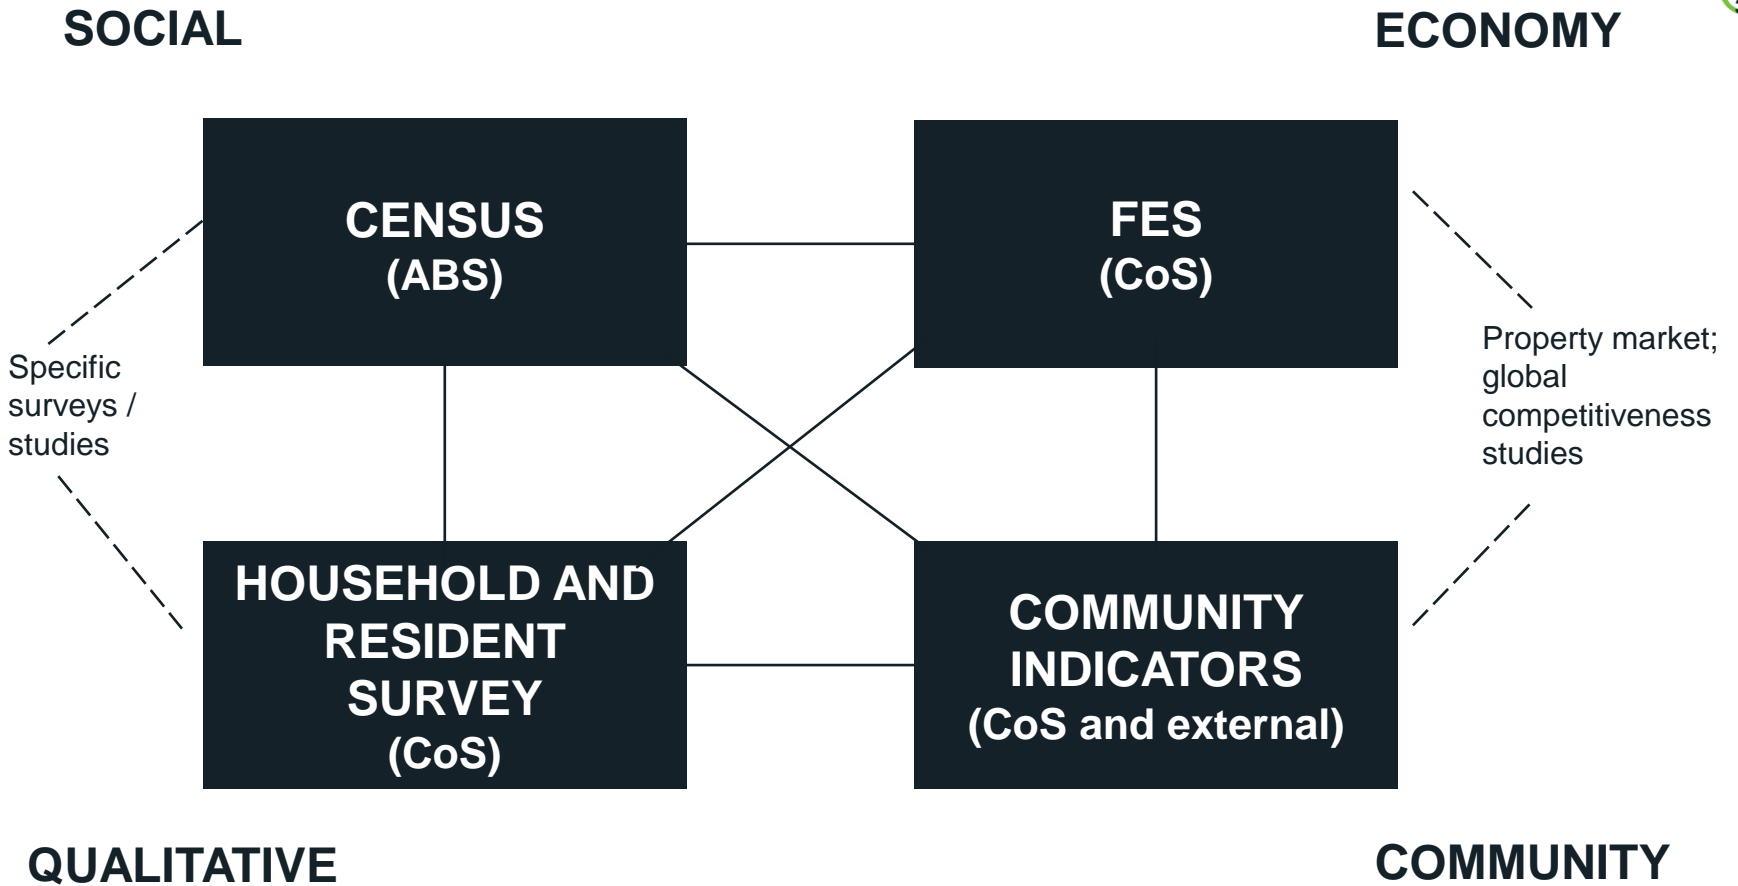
SOCIAL

ECONOMY

CENSUS
(ABS)

FES
(CoS)

Specific surveys / studies

Property market; global competitiveness studies

HOUSEHOLD AND RESIDENT SURVEY
(CoS)

COMMUNITY INDICATORS
(CoS and external)

QUALITATIVE

COMMUNITY